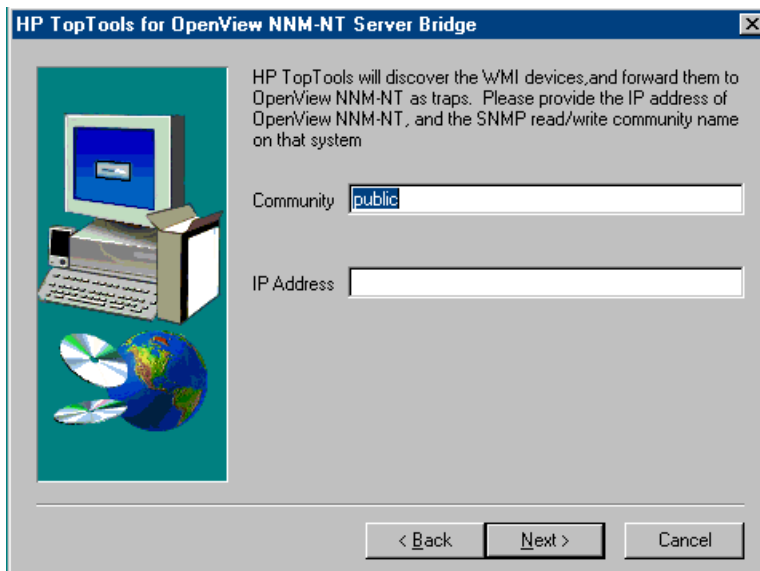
HP TopTools for OpenView NNM-NT Server Bridge

HP TopTools will discover the WMI devices,and forward them to OpenView NNM-NT as traps.  Please provide the IP address of OpenView NNM-NT, and the SNMP read/write community name on that system

Community public

IP Address

< Back

Next >

Cancel